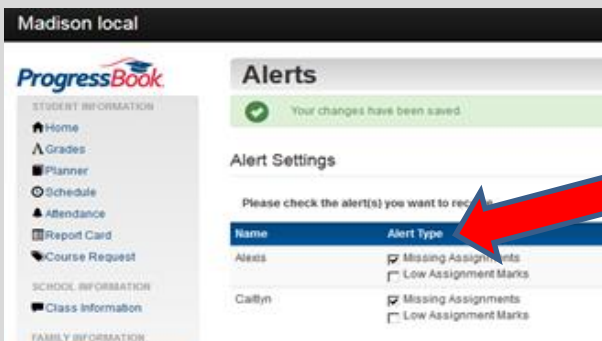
Madison local

ProgressBook

STUDENT INFORMATION

Home

Grades

Planner

Schedule

Attendance

Report Card

Course Request

SCHOOL INFORMATION

Class Information

FAMILY INFORMATION

Alerts

Your changes have been saved.

Alert Settings

Please check the alert(s) you want to rec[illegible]

| Name | Alert Type |
|---|---|
| Alexis | ☑ Missing Assignments ☐ Low Assignment Marks |
| Caitlyn | ☑ Missing Assignments ☐ Low Assignment Marks |